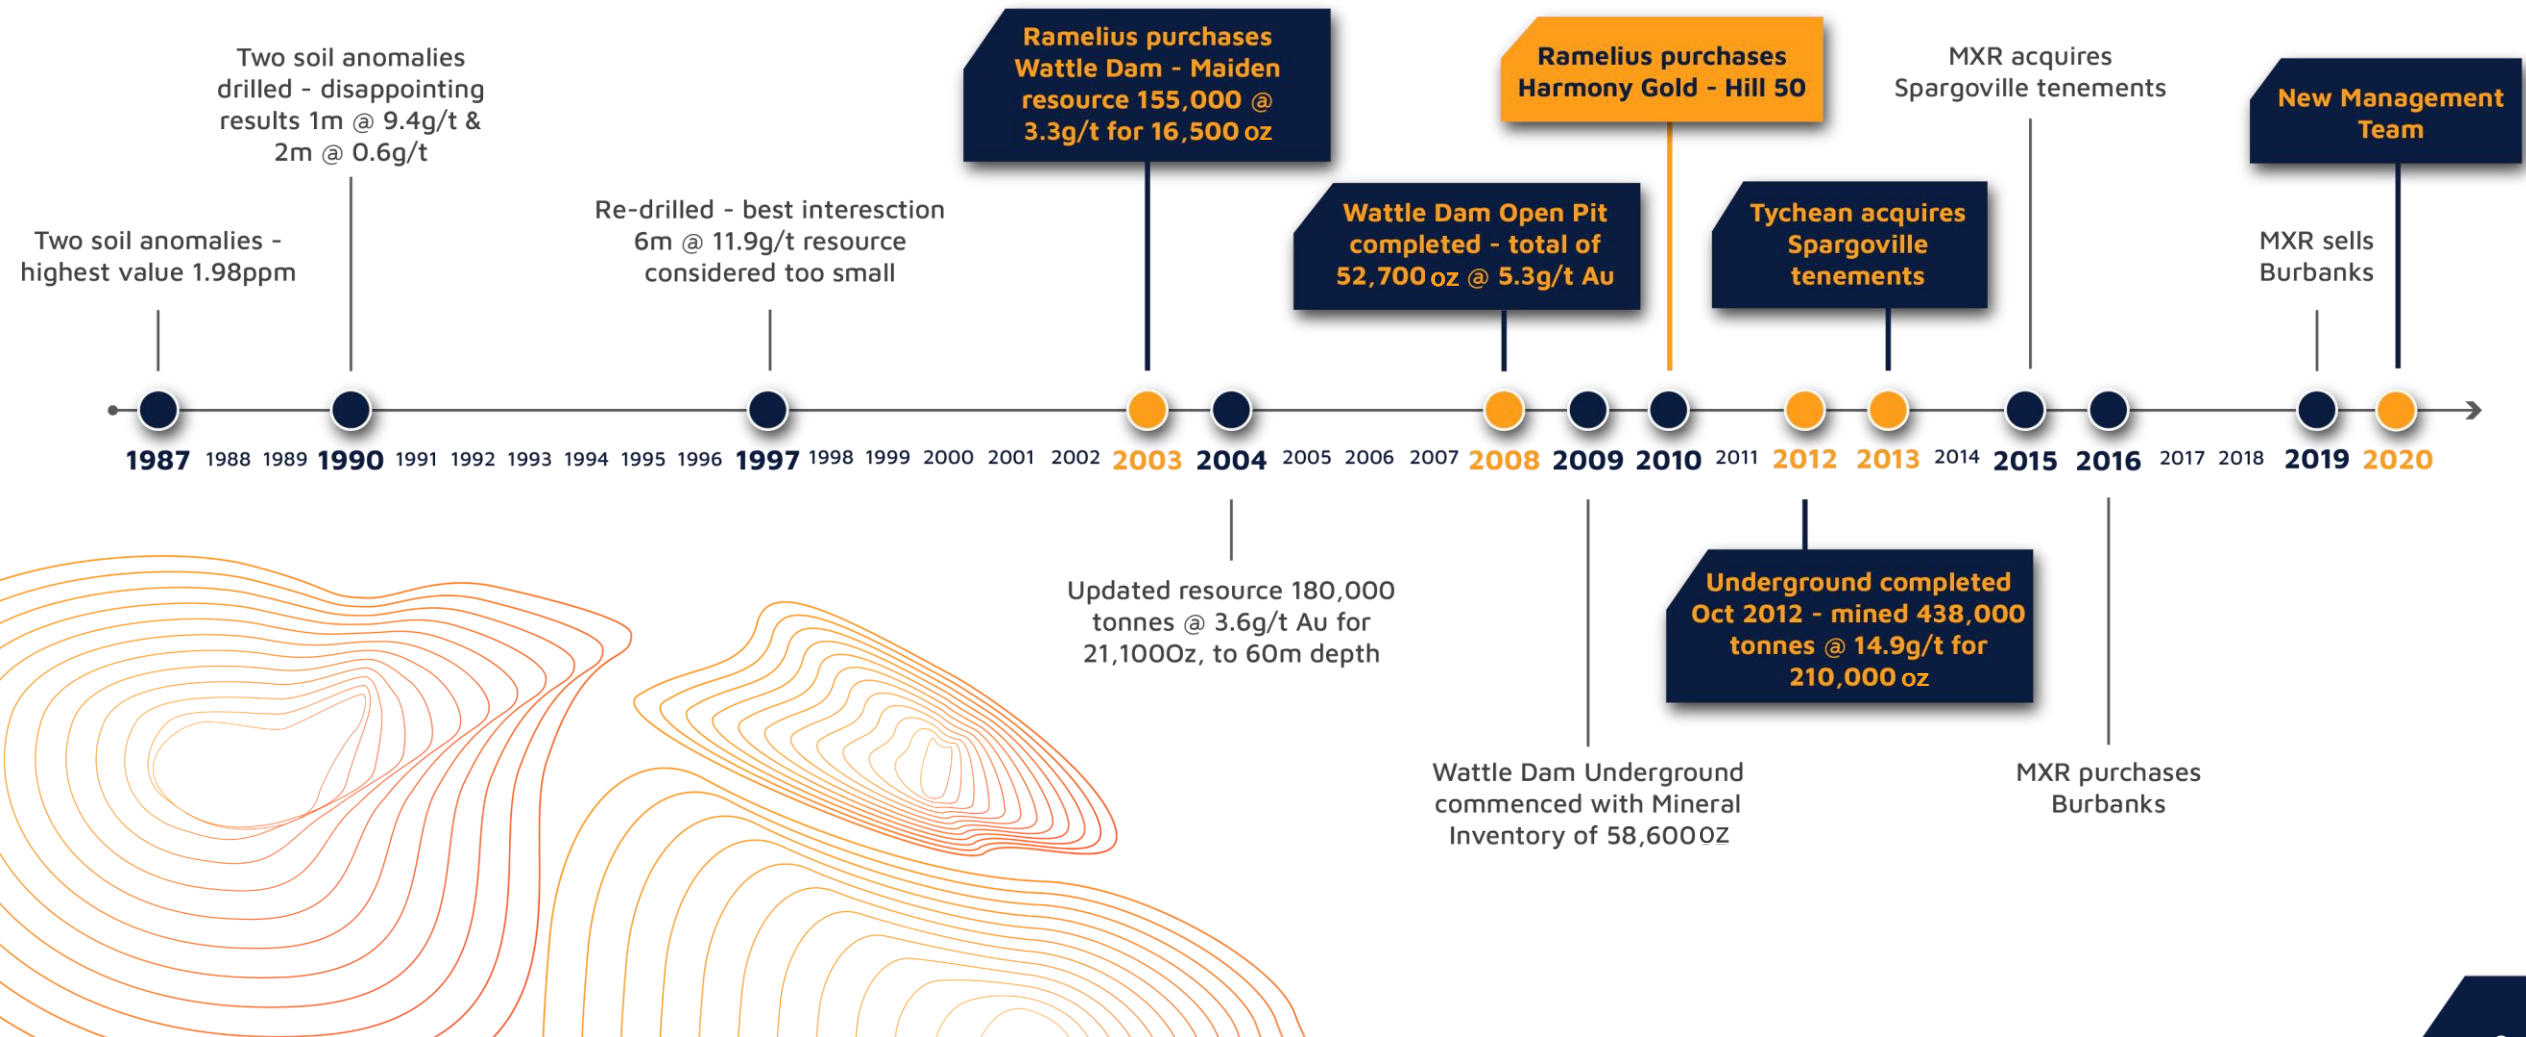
Two soil anomalies drilled - disappointing results 1m @ 9.4g/t & 2m @ 0.6g/t

Ramelius purchases Wattle Dam - Maiden resource 155,000 @ 3.3g/t for 16,500 oz

Ramelius purchases Harmony Gold - Hill 50

MXR acquires Spargoville tenements

New Management Team

Two soil anomalies - highest value 1.98ppm

Re-drilled - best interesction 6m @ 11.9g/t resource considered too small

Wattle Dam Open Pit completed - total of 52,700 oz @ 5.3g/t Au

Tychean acquires Spargoville tenements

MXR sells Burbanks

1987 1988 1989 1990 1991 1992 1993 1994 1995 1996 1997 1998 1999 2000 2001 2002 2003 2004 2005 2006 2007 2008 2009 2010 2011 2012 2013 2014 2015 2016 2017 2018 2019 2020

Updated resource 180,000 tonnes @ 3.6g/t Au for 21,100Oz, to 60m depth

Underground completed Oct 2012 - mined 438,000 tonnes @ 14.9g/t for 210,000 oz

Wattle Dam Underground commenced with Mineral Inventory of 58,600 OZ

MXR purchases Burbanks